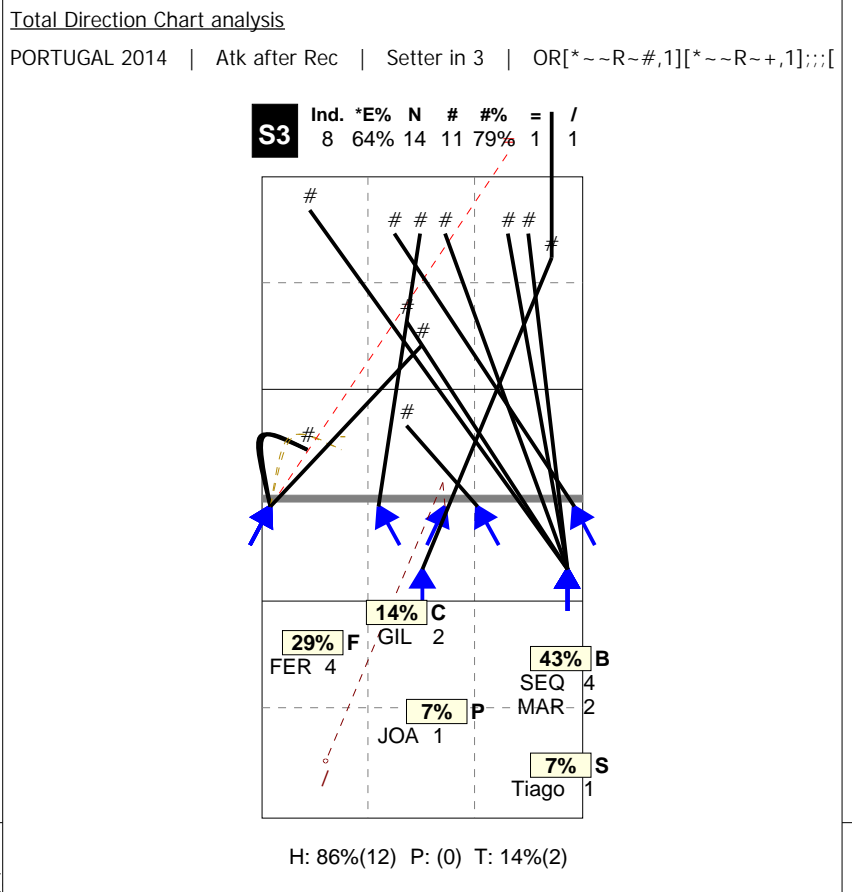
Total Direction Chart analysis

PORTUGAL 2014 | Atk after Rec | Setter in 3 | OR[*~~R~#,1][*~~R~+,1];;;[

S3

| Ind. | *E% | N | # | #% | = | / |
|---|---|---|---|---|---|---|
| 8 | 64% | 14 | 11 | 79% | 1 | 1 |

# # # # # # # # # # #

14% C
GIL 2

29% F
FER 4

43% B
SEQ 4
MAR 2

7% P
JOA 1

7% S
Tiago 1

H: 86%(12) P: (0) T: 14%(2)